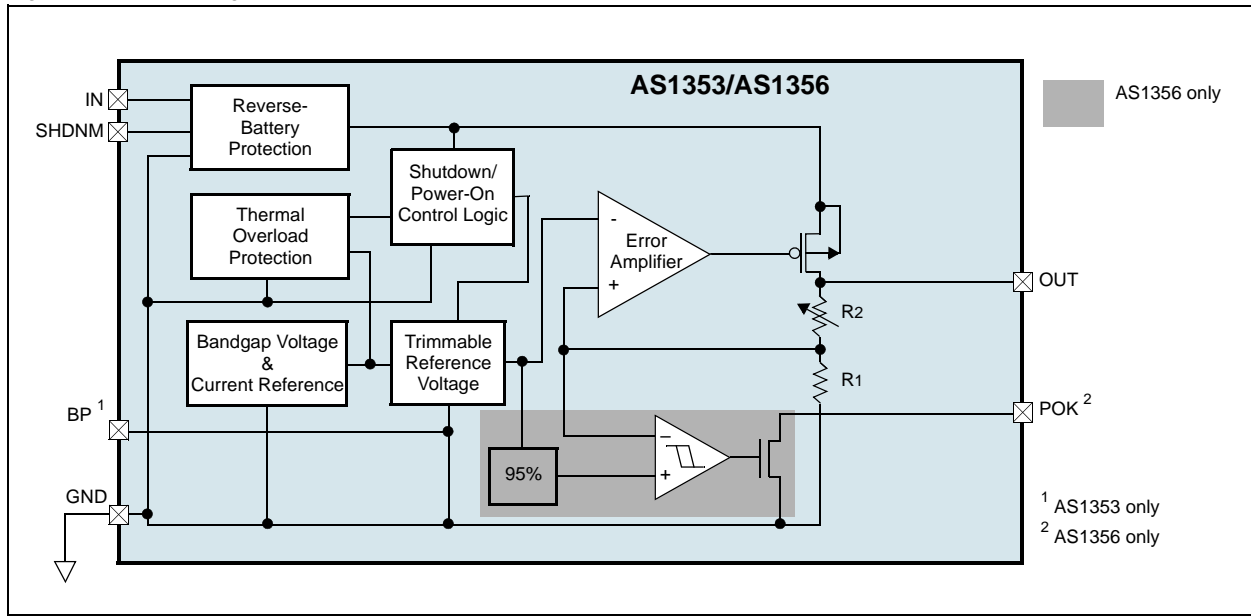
AS1353/AS1356

AS1356 only

IN

SHDNM

Reverse-Battery Protection

Shutdown/ Power-On Control Logic

Thermal Overload Protection

Error Amplifier

-

+

OUT

R2

Bandgap Voltage & Current Reference

Trimmable Reference Voltage

R1

BP $^1$

POK $^2$

95%

–

+

GND

$^1$ AS1353 only

$^2$ AS1356 only